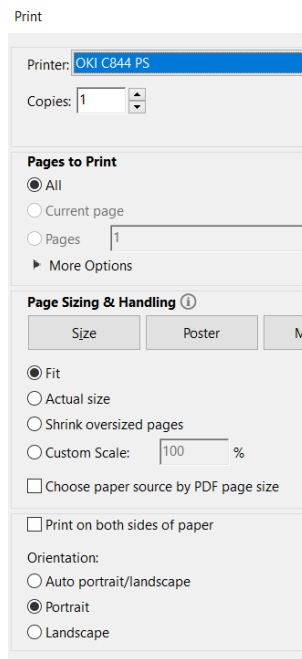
Print

Printer: OKI C844 PS

Copies: 1

Pages to Print

All

Current page

Pages 1

More Options

Page Sizing & Handling

Size

Poster

M

Fit

Actual size

Shrink oversized pages

Custom Scale: 100 %

Choose paper source by PDF page size

Print on both sides of paper

Orientation:

Auto portrait/landscape

Portrait

Landscape